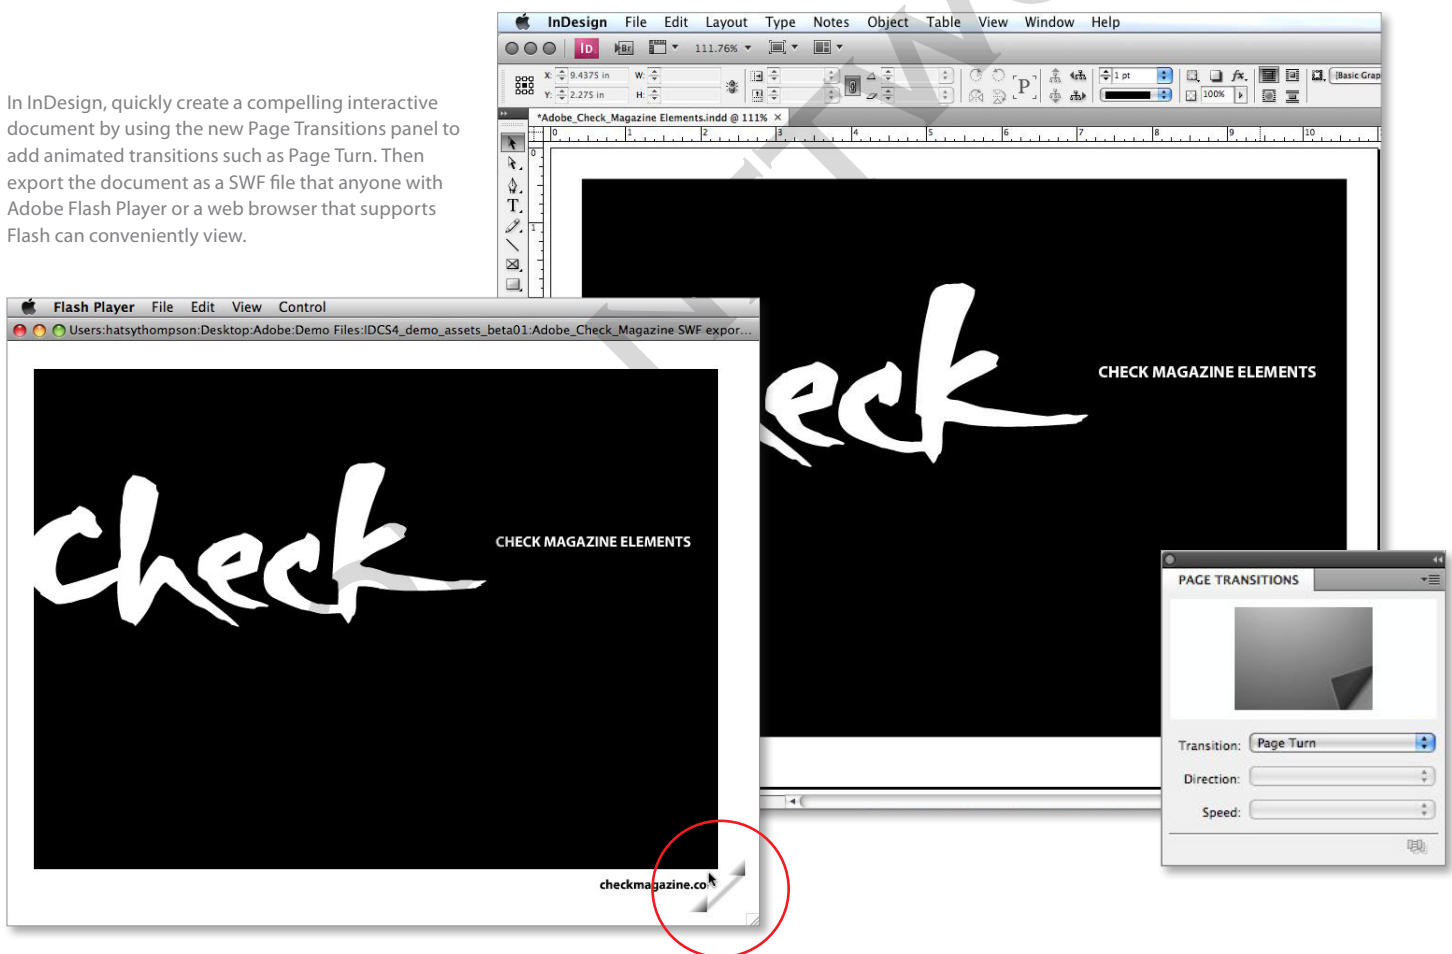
In InDesign, quickly create a compelling interactive document by using the new Page Transitions panel to add animated transitions such as Page Turn. Then export the document as a SWF file that anyone with Adobe Flash Player or a web browser that supports Flash can conveniently view.

InDesign File Edit Layout Type Notes Object Table View Window Help

ID Br 111.76%

X: 9.4375 in W:
Y: 2.275 in H:

1 pt
100%
[Basic Grap

*Adobe_Check_Magazine Elements.indd @ 111%

0 1 2 3 4 5 6 7 8 9 10

check

CHECK MAGAZINE ELEMENTS

Flash Player File Edit View Control

Users:hatsythompson:Desktop:Adobe:Demo Files:IDCS4_demo_assets_beta01:Adobe_Check_Magazine SWF expor...

check

CHECK MAGAZINE ELEMENTS

checkmagazine.co

PAGE TRANSITIONS

Transition: Page Turn

Direction:

Speed: